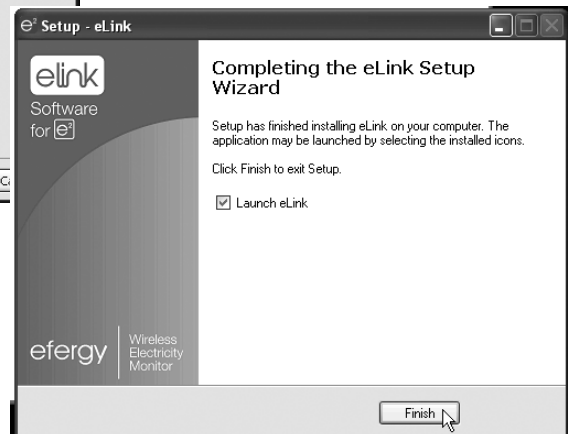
$e^2$ Setup - eLink

elink
Software
for $e^2$

efergy Wireless Electricity Monitor

Completing the eLink Setup Wizard

Setup has finished installing eLink on your computer. The application may be launched by selecting the installed icons.

Click Finish to exit Setup.

☑ Launch eLink

Finish